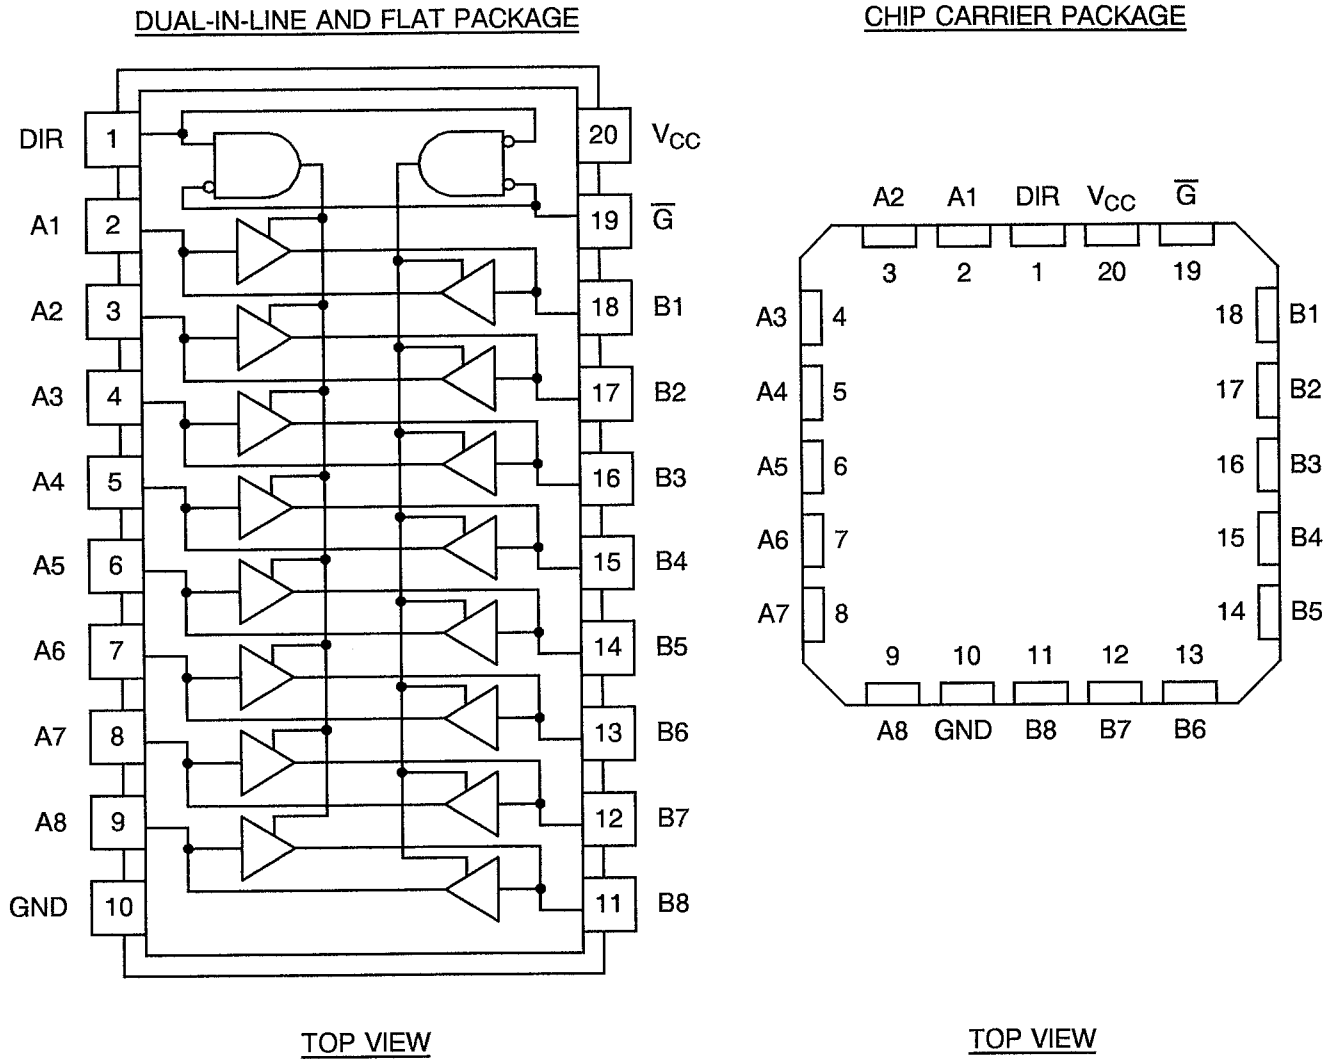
DUAL-IN-LINE AND FLAT PACKAGE

CHIP CARRIER PACKAGE

DIR 1
A1 2
A2 3
A3 4
A4 5
A5 6
A6 7
A7 8
A8 9
GND 10

20 $V_{CC}$
19 $\overline{G}$
18 B1
17 B2
16 B3
15 B4
14 B5
13 B6
12 B7
11 B8

A2 A1 DIR $V_{CC}$ $\overline{G}$
3 2 1 20 19

A3 4
A4 5
A5 6
A6 7
A7 8

18 B1
17 B2
16 B3
15 B4
14 B5

9 10 11 12 13
A8 GND B8 B7 B6

TOP VIEW

TOP VIEW